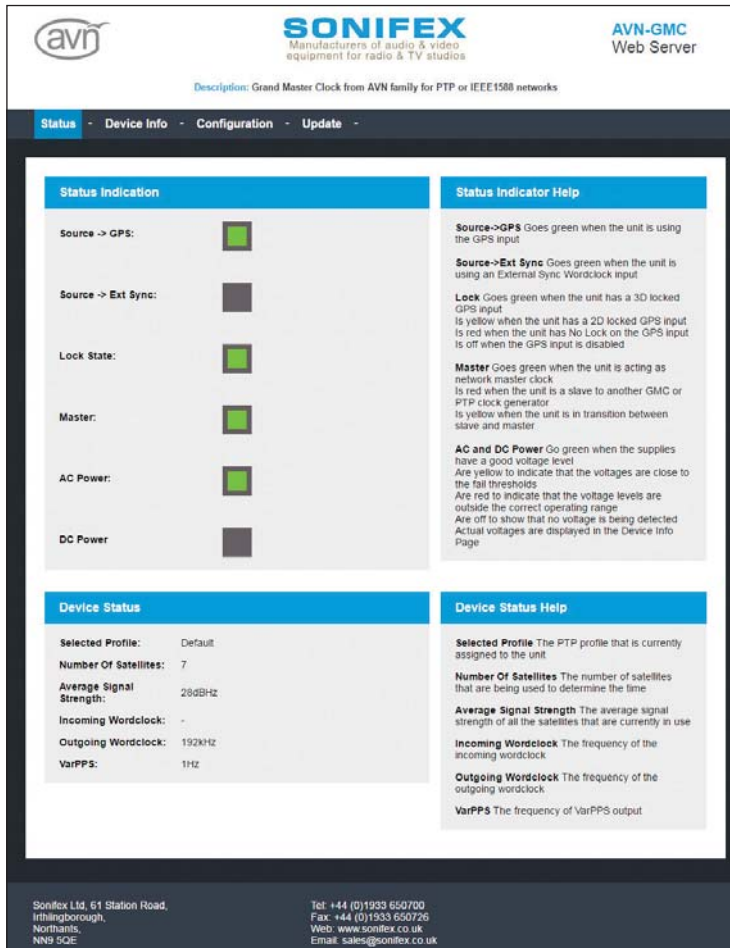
avn

SONIFEX
Manufacturers of audio & video equipment for radio & TV studios

AVN-GMC
Web Server

Description: Grand Master Clock from AVN family for PTP or IEEE1588 networks

Status - Device Info - Configuration - Update -

Status Indication

Source -> GPS:

Source -> Ext Sync:

Lock State:

Master:

AC Power:

DC Power

Status Indicator Help

Source->GPS Goes green when the unit is using the GPS input

Source->Ext Sync Goes green when the unit is using an External Sync Wordclock input

Lock Goes green when the unit has a 3D locked GPS input
Is yellow when the unit has a 2D locked GPS input
Is red when the unit has No Lock on the GPS input
Is off when the GPS input is disabled

Master Goes green when the unit is acting as network master clock
Is red when the unit is a slave to another GMC or PTP clock generator
Is yellow when the unit is in transition between slave and master

AC and DC Power Go green when the supplies have a good voltage level
Are yellow to indicate that the voltages are close to the fail thresholds
Are red to indicate that the voltage levels are outside the correct operating range
Are off to show that no voltage is being detected
Actual voltages are displayed in the Device Info Page

Device Status

| | |
|---|---|
| Selected Profile: | Default |
| Number Of Satellites: | 7 |
| Average Signal Strength: | 28dBHz |
| Incoming Wordclock: | - |
| Outgoing Wordclock: | 192kHz |
| VarPPS: | 1Hz |

Device Status Help

Selected Profile The PTP profile that is currently assigned to the unit

Number Of Satellites The number of satellites that are being used to determine the time

Average Signal Strength The average signal strength of all the satellites that are currently in use

Incoming Wordclock The frequency of the incoming wordclock

Outgoing Wordclock The frequency of the outgoing wordclock

VarPPS The frequency of VarPPS output

Sonifex Ltd, 61 Station Road, Irthlingborough, Northants, NN9 5QE

Tel: +44 (0)1933 650700
Fax: +44 (0)1933 650726
Web: www.sonifex.co.uk
Email: sales@sonifex.co.uk